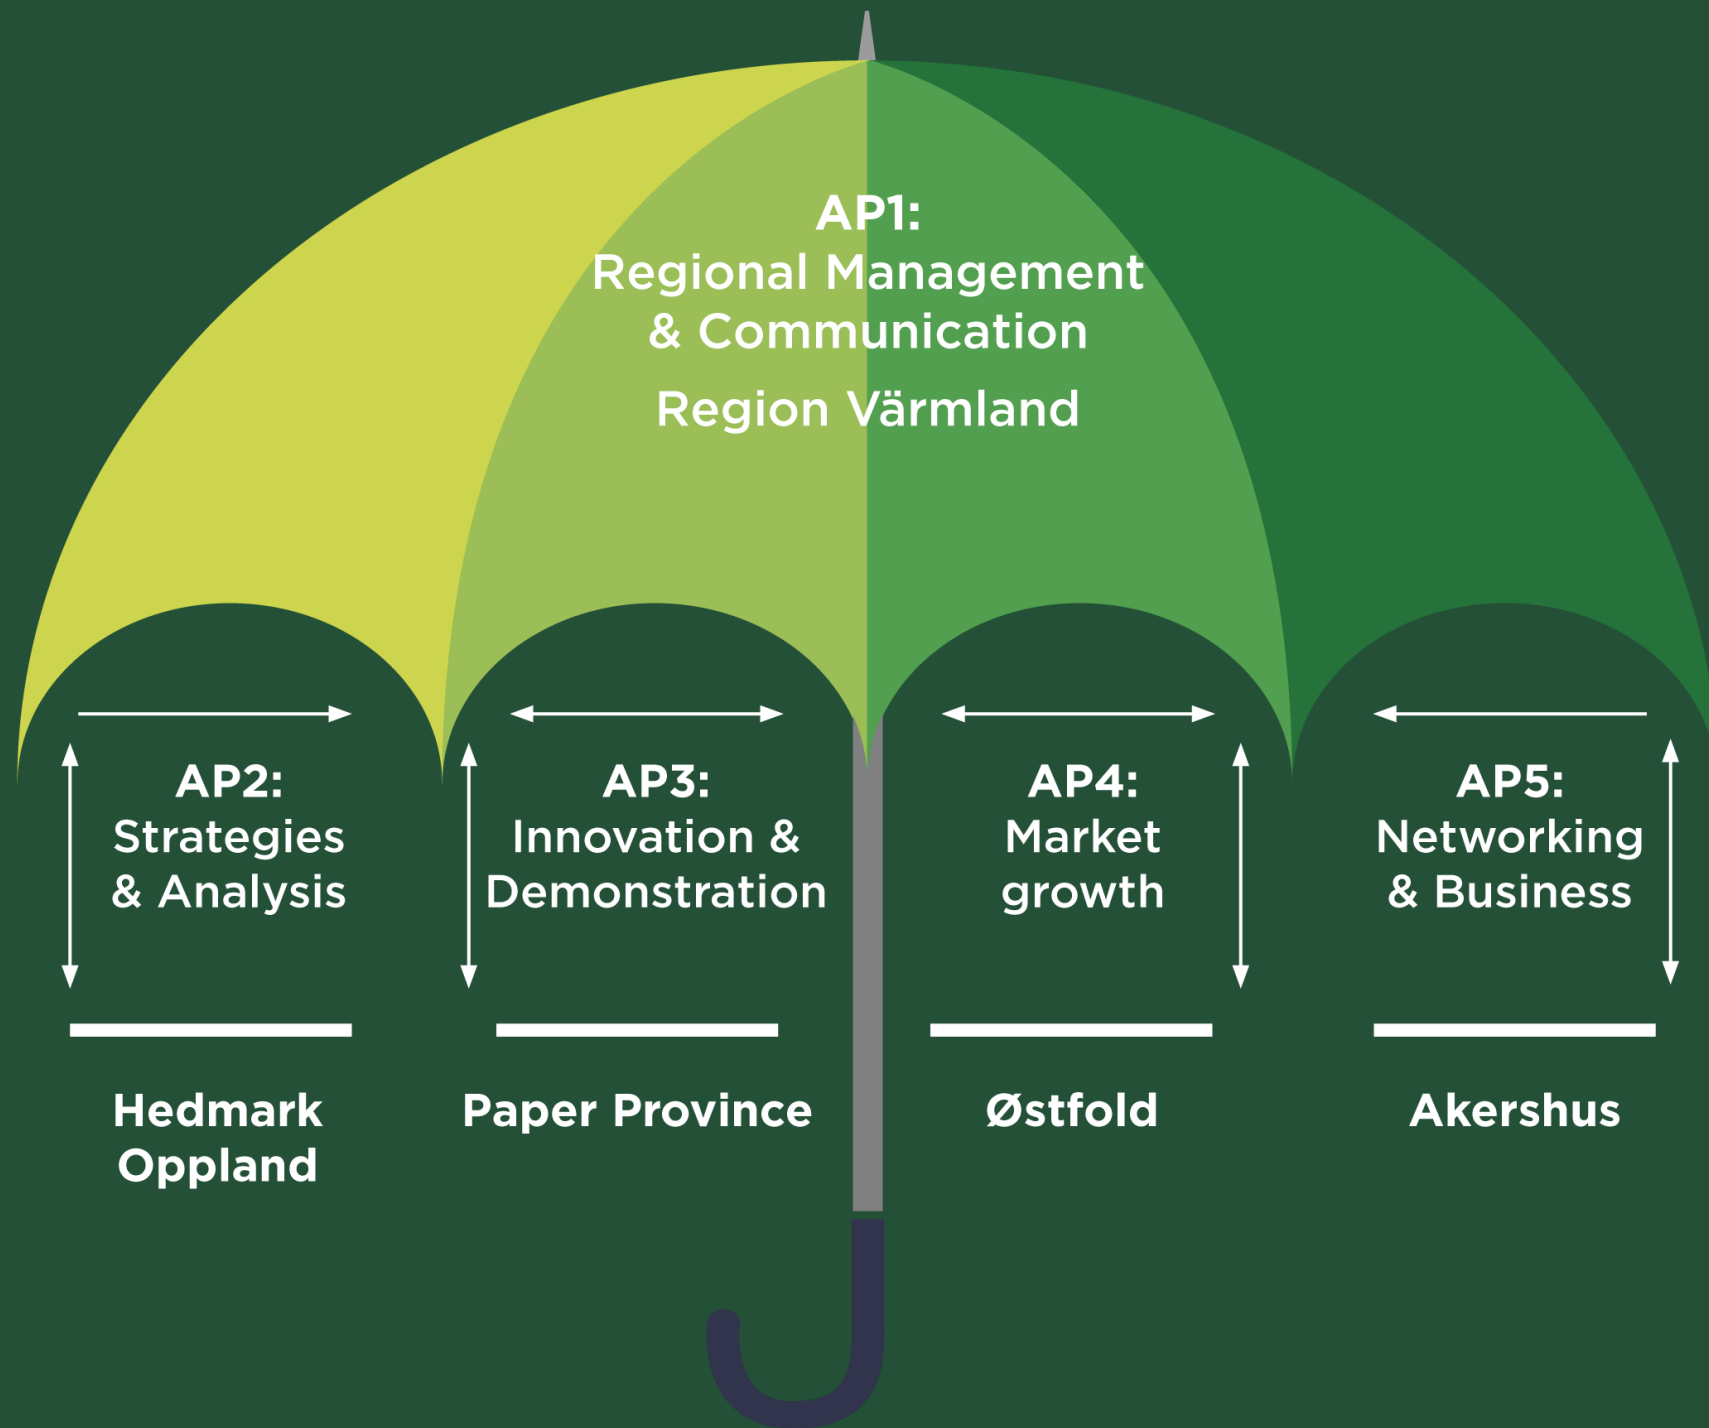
AP1:
Regional Management & Communication

Region Värmland

AP2:
Strategies & Analysis

AP3:
Innovation & Demonstration

AP4:
Market growth

AP5:
Networking & Business

Hedmark
Oppland

Paper Province

Østfold

Akershus